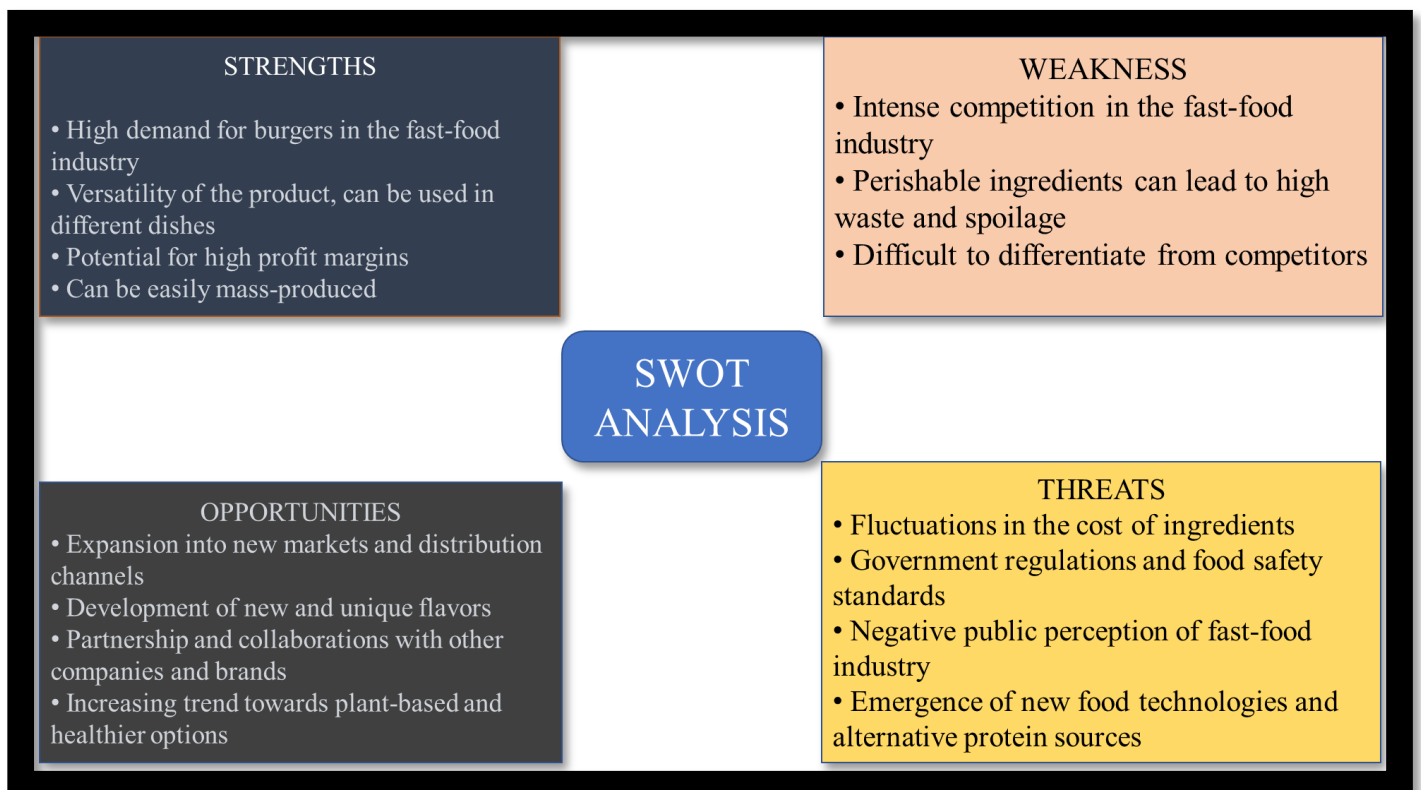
STRENGTHS

• High demand for burgers in the fast-food industry
• Versatility of the product, can be used in different dishes
• Potential for high profit margins
• Can be easily mass-produced

WEAKNESS
• Intense competition in the fast-food industry
• Perishable ingredients can lead to high waste and spoilage
• Difficult to differentiate from competitors

SWOT ANALYSIS

OPPORTUNITIES
• Expansion into new markets and distribution channels
• Development of new and unique flavors
• Partnership and collaborations with other companies and brands
• Increasing trend towards plant-based and healthier options

THREATS
• Fluctuations in the cost of ingredients
• Government regulations and food safety standards
• Negative public perception of fast-food industry
• Emergence of new food technologies and alternative protein sources